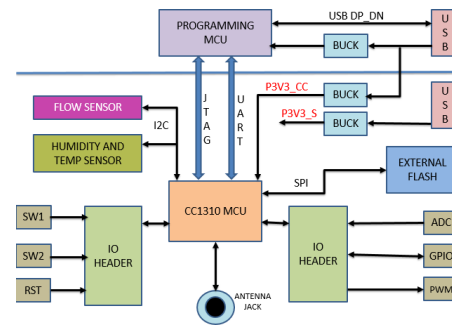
PROGRAMMING MCU

USB DP_DN

USB

BUCK

P3V3_CC

BUCK

P3V3_S

BUCK

USB

FLOW SENSOR

I2C

HUMIDITY AND TEMP SENSOR

JTAG

UART

SPI

EXTERNAL FLASH

SW1

SW2

RST

IO HEADER

CC1310 MCU

IO HEADER

ADC

GPIO

PWM

ANTENNA JACK